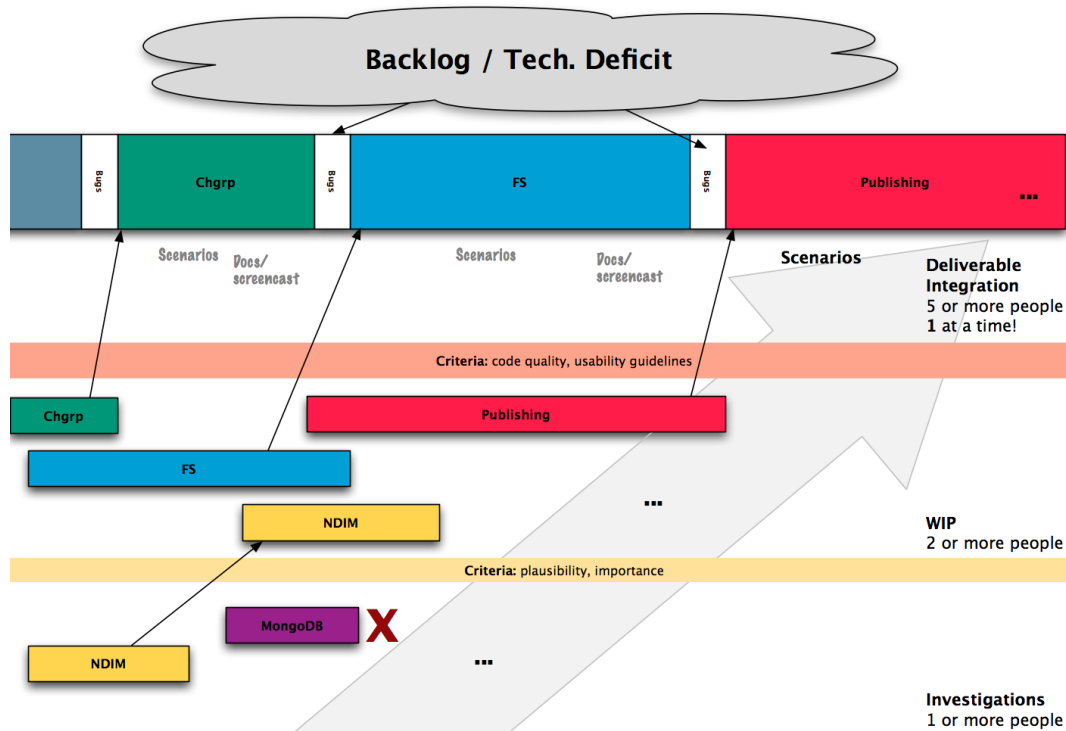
Backlog / Tech. Deficit

Bugs

Chgrp

Bugs

FS

Bugs

Publishing

...

Scenarios

Docs/ screencast

Scenarios

Docs/ screencast

Scenarios

Deliverable Integration
5 or more people
1 at a time!

Criteria: code quality, usability guidelines

Chgrp

Publishing

FS

...

NDIM

WIP
2 or more people

Criteria: plausibility, importance

MongoDB

X

NDIM

...

Investigations
1 or more people